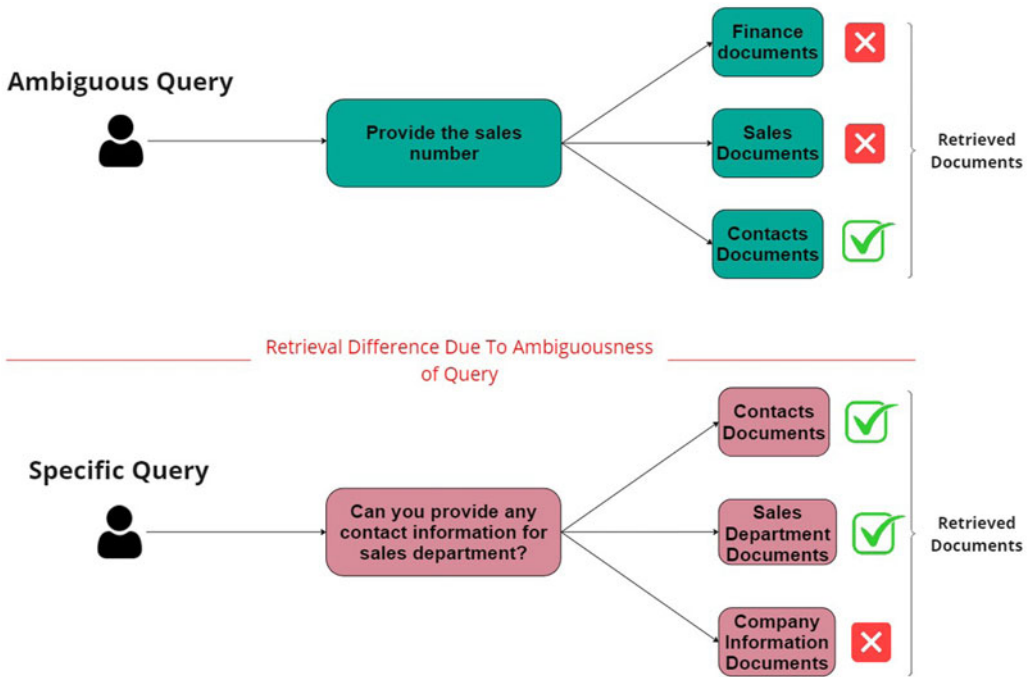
Ambiguous Query

Provide the sales number

Finance documents

Sales Documents

Contacts Documents

Retrieved Documents

Retrieval Difference Due To Ambiguousness of Query

Specific Query

Can you provide any contact information for sales department?

Contacts Documents

Sales Department Documents

Company Information Documents

Retrieved Documents